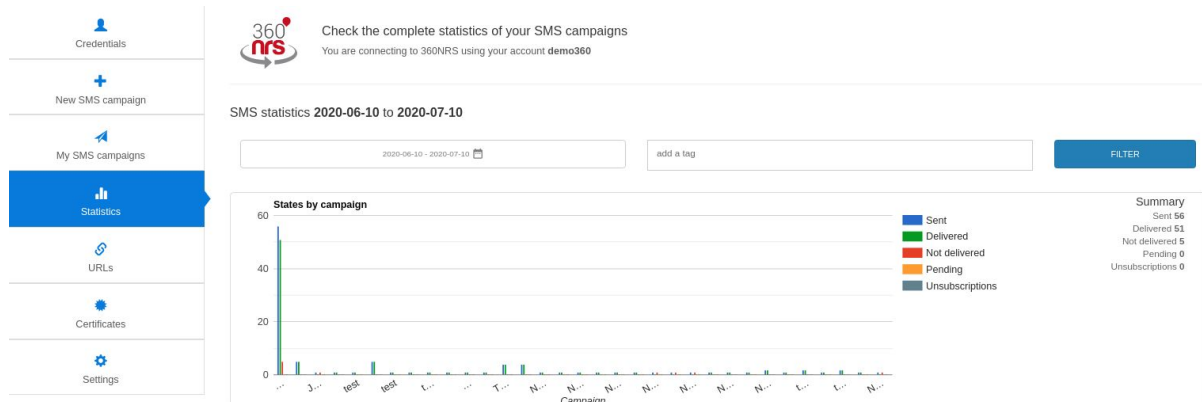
Credentials

New SMS campaign

My SMS campaigns

Statistics

URLs

Certificates

Settings

360 nrs

Check the complete statistics of your SMS campaigns

You are connecting to 360NRS using your account **demo360**

SMS statistics **2020-06-10** to **2020-07-10**

2020-06-10 - 2020-07-10

add a tag

FILTER

States by campaign

60

40

20

0

… J… test test t… … T… N… N… N… N… N… N… N… N… t… t… N…

Campaign

Sent

Delivered

Not delivered

Pending

Unsubscriptions

Summary

Sent **56**

Delivered **51**

Not delivered **5**

Pending **0**

Unsubscriptions **0**